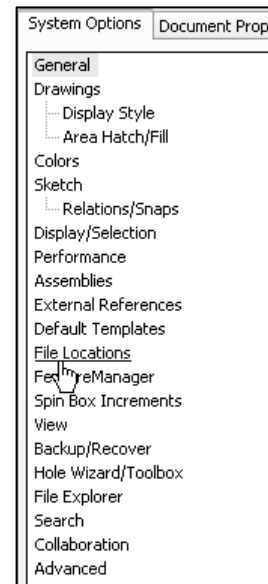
System Options | Document Prop

General
Drawings
Display Style
Area Hatch/Fill
Colors
Sketch
Relations/Snaps
Display/Selection
Performance
Assemblies
External References
Default Templates
File Locations
Fe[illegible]reManager
Spin Box Increments
View
Backup/Recover
Hole Wizard/Toolbox
File Explorer
Search
Collaboration
Advanced